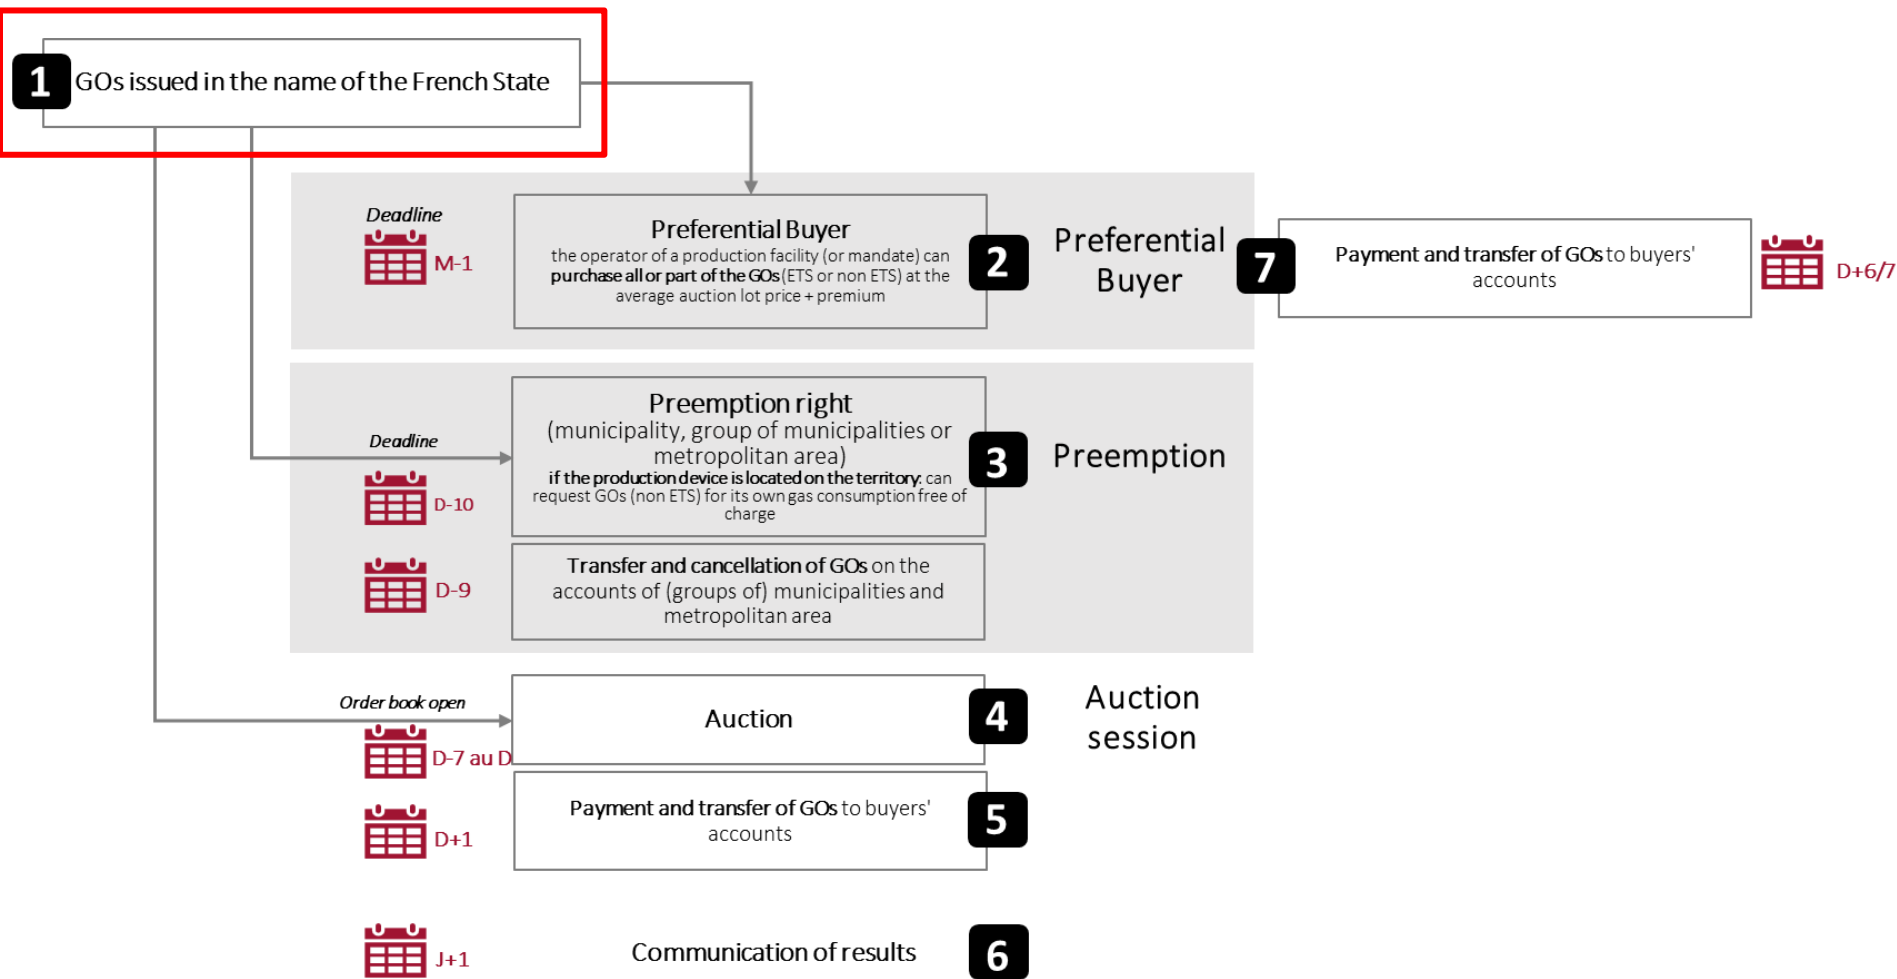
1 GOs issued in the name of the French State

Deadline

M-1

Preferential Buyer
the operator of a production facility (or mandate) can purchase all or part of the GOs (ETS or non ETS) at the average auction lot price + premium

2

Preferential Buyer

7

Payment and transfer of GOs to buyers' accounts

D+6/7

Preemption right
(municipality, group of municipalities or metropolitan area)
if the production device is located on the territory: can request GOs (non ETS) for its own gas consumption free of charge

Deadline

D-10

3

Preemption

D-9

Transfer and cancellation of GOs on the accounts of (groups of) municipalities and metropolitan area

Order book open

Auction

4

Auction session

D-7 au D

D+1

Payment and transfer of GOs to buyers' accounts

5

J+1

Communication of results

6